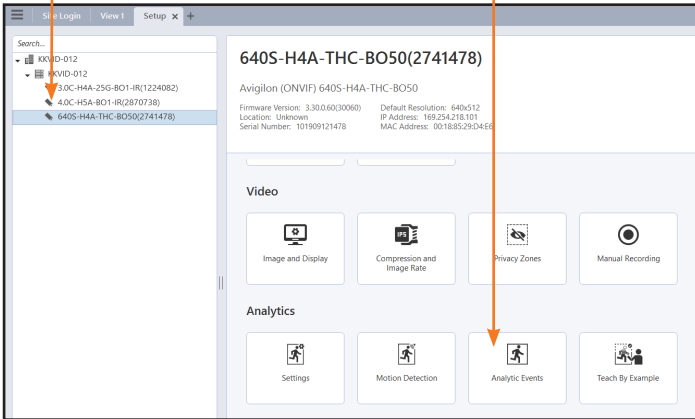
Site Login View 1 Setup ✕ +

Search...

KKVID-012
KKVID-012
3.0C-H4A-25G-BO1-IR(1224082)
4.0C-H5A-BO1-IR(2870738)
640S-H4A-THC-BO50(2741478)

640S-H4A-THC-BO50(2741478)

Avigilon (ONVIF) 640S-H4A-THC-BO50

Firmware Version: 3.30.0.60(30060)
Location: Unknown
Serial Number: 101909121478

Default Resolution: 640x512
IP Address: 169.254.218.101
MAC Address: 00:18:85:29:D4:E6

Video

Image and Display

Compression and Image Rate

Privacy Zones

Manual Recording

Analytics

Settings

Motion Detection

Analytic Events

Teach By Example